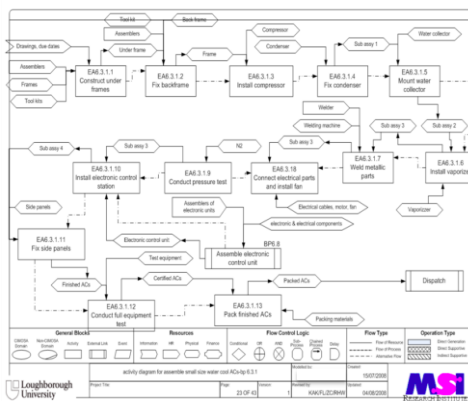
Tool kit
Back frames
Assemblers
Drawings, due dates
Under frame
Frame
Compressor
Condenser
Sub assy 1
Water collector
Assemblies
Frames
Tool kits
EA6.3.1.1
Construct under frames
EA6.3.1.2
Fix backframe
EA6.3.1.3
Install compressor
EA6.3.1.4
Fix condenser
EA6.3.1.5
Mount water collector
Welder
Welding machine
Sub assy 3
Sub assy 2
Sub assy 4
Sub assy 3
N2
Sub assy 5
EA6.3.1.10
Install electronic control station
EA6.3.1.9
Conduct pressure test
EA6.3.1.8
Connect electrical parts and install fan
EA6.3.1.7
Weld metallic parts
EA6.3.1.6
Install vaporize
Electrical cables, motor, fan
Assemblers of electronic units
electronic & electrical components
Vaporizer
Side panels
EA6.3.1.11
Fix side panels
BP6.8
Electronic control unit
Assemble electronic control unit
Test equipment
Finished ACs
Certified ACs
Packed ACs
Dispatch
EA6.3.1.12
Conduct full equipment test
EA6.3.1.13
Pack finished ACs
Packing materials
General Blocks
Resources
Flow Control Logic
Flow Type
Operation Type
Loughborough University
activity diagram for assemble small size water cool ACs-bp 6.3.1
23 OF 43
15/07/2008
04/08/2008
KAK/FL/ZC/RHW
MSI
RESEARCH INSTITUTE